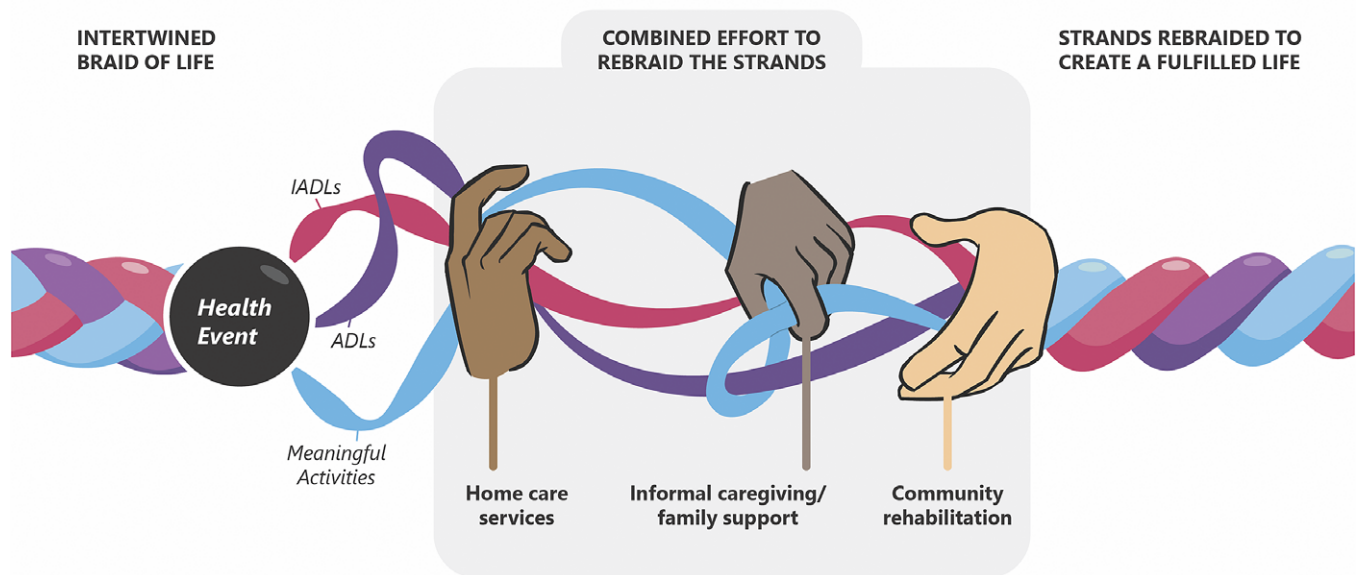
INTERTWINED BRAID OF LIFE

COMBINED EFFORT TO REBRAID THE STRANDS

STRANDS REBRAIDED TO CREATE A FULFILLED LIFE

IADLs

Health Event

ADLs

Meaningful Activities

Home care services

Informal caregiving/ family support

Community rehabilitation